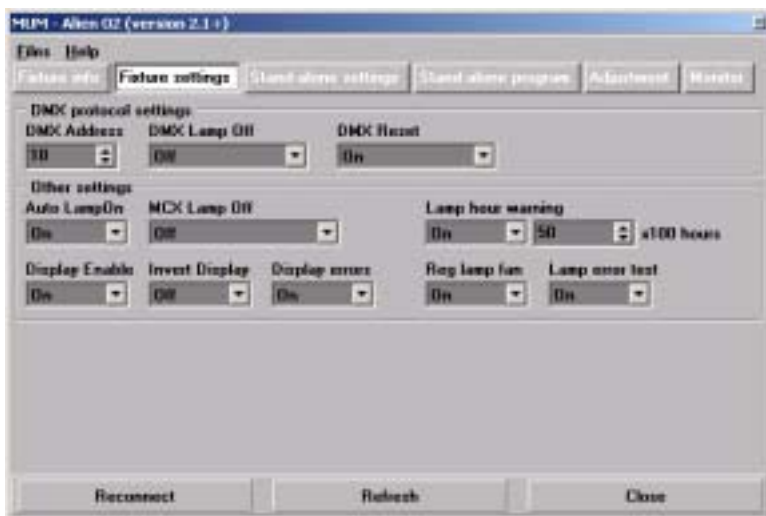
MUM - Alien 02 (version 2.1+)

Files Help

Fixture info | Fixture settings | Stand-alone settings | Stand-alone program | Adjustment | Monitor

DMX protocol settings

DMX Address
10

DMX Lamp Off
Off

DMX Reset
On

Other settings

Auto LampOn
On

MCX Lamp Off
Off

Lamp hour warning
On
50
x100 hours

Display Enable
On

Invert Display
Off

Display errors
On

Reg lamp fan
On

Lamp error test
On

Reconnect

Refresh

Close